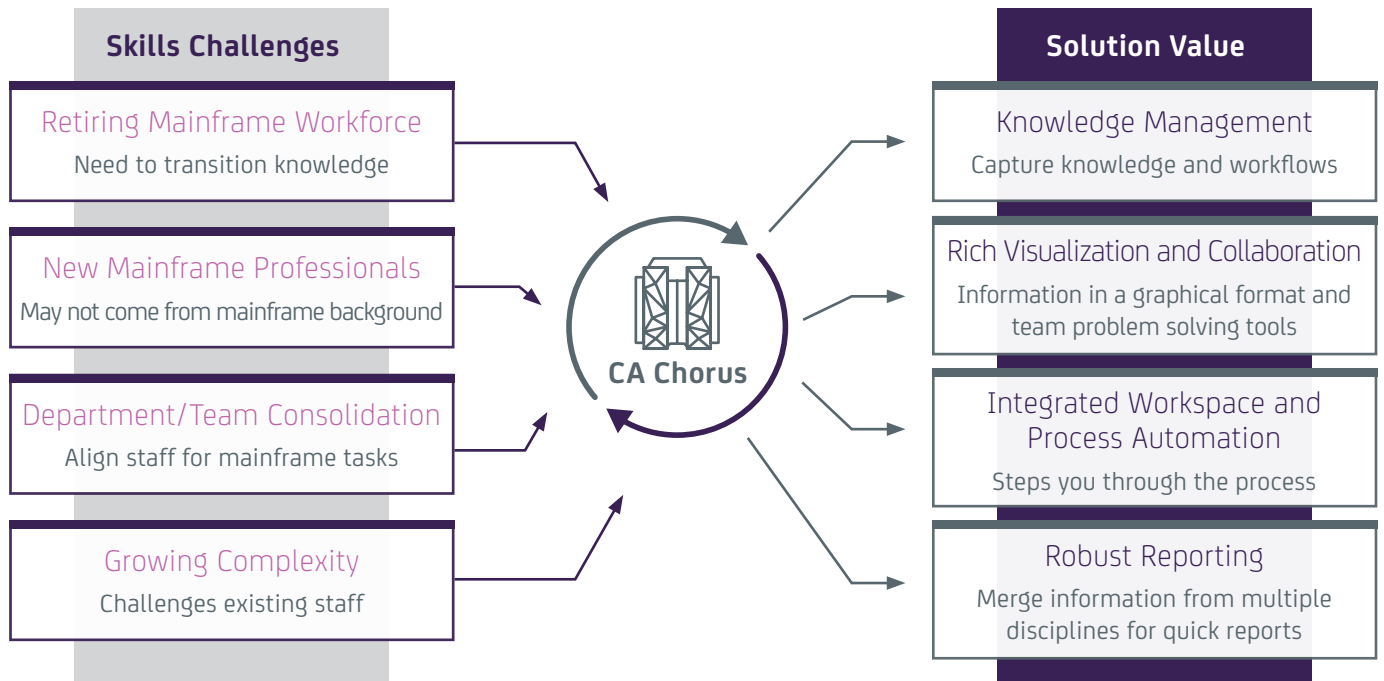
Skills Challenges

Retiring Mainframe Workforce
Need to transition knowledge

New Mainframe Professionals
May not come from mainframe background

Department/Team Consolidation
Align staff for mainframe tasks

Growing Complexity
Challenges existing staff

CA Chorus

Solution Value

Knowledge Management
Capture knowledge and workflows

Rich Visualization and Collaboration
Information in a graphical format and team problem solving tools

Integrated Workspace and Process Automation
Steps you through the process

Robust Reporting
Merge information from multiple disciplines for quick reports